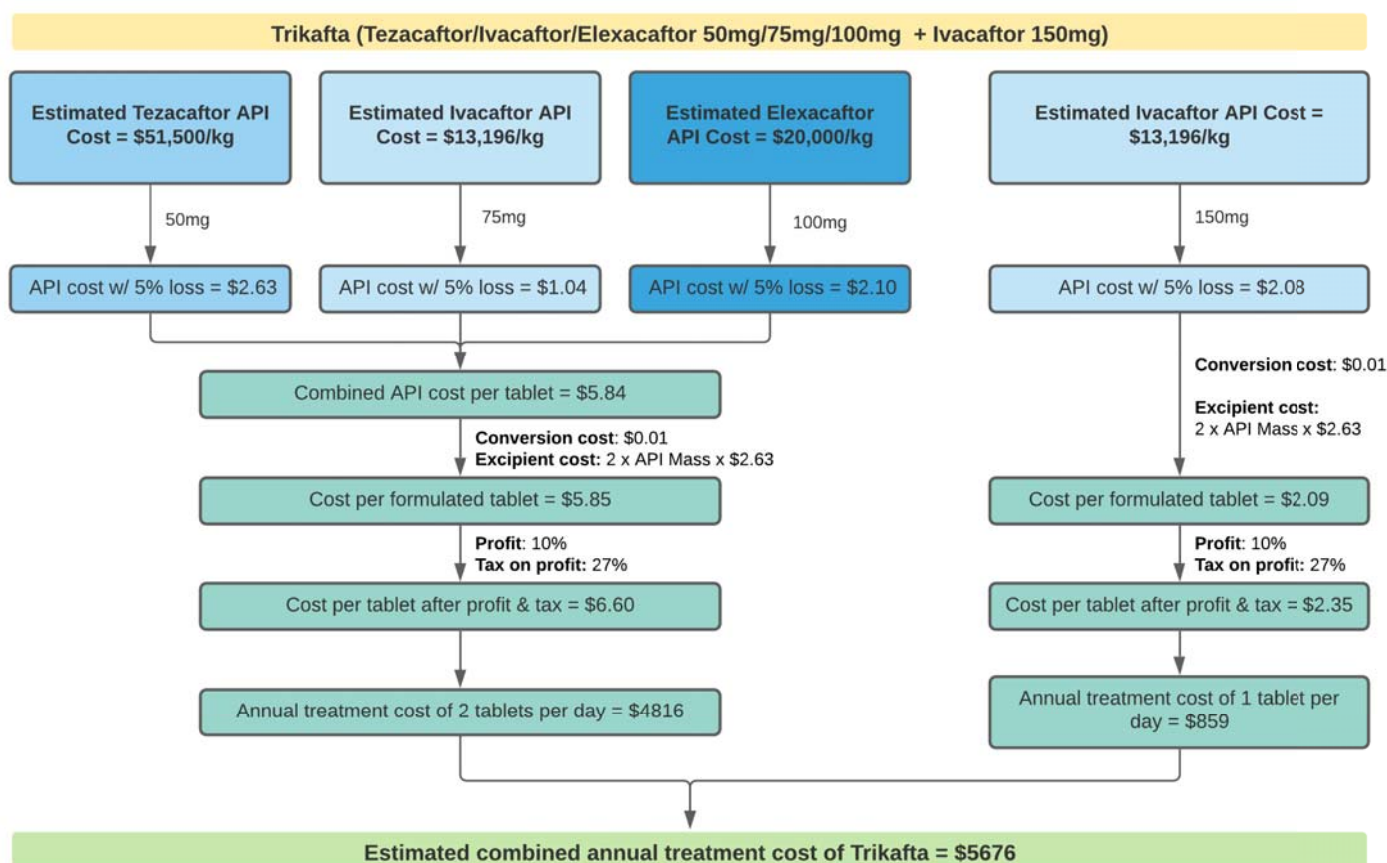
Trikafta (Tezacaftor/Ivacaftor/Elexacaftor 50mg/75mg/100mg + Ivacaftor 150mg)

Estimated Tezacaftor API Cost = $51,500/kg

Estimated Ivacaftor API Cost = $13,196/kg

Estimated Elexacaftor API Cost = $20,000/kg

Estimated Ivacaftor API Cost = $13,196/kg

50mg

75mg

100mg

150mg

API cost w/ 5% loss = $2.63

API cost w/ 5% loss = $1.04

API cost w/ 5% loss = $2.10

API cost w/ 5% loss = $2.08

Combined API cost per tablet = $5.84

Conversion cost: $0.01
Excipient cost: 2 x API Mass x $2.63

Cost per formulated tablet = $5.85

Profit: 10%
Tax on profit: 27%

Cost per tablet after profit & tax = $6.60

Annual treatment cost of 2 tablets per day = $4816

Conversion cost: $0.01

Excipient cost: 2 x API Mass x $2.63

Cost per formulated tablet = $2.09

Profit: 10%
Tax on profit: 27%

Cost per tablet after profit & tax = $2.35

Annual treatment cost of 1 tablet per day = $859

Estimated combined annual treatment cost of Trikafta = $5676